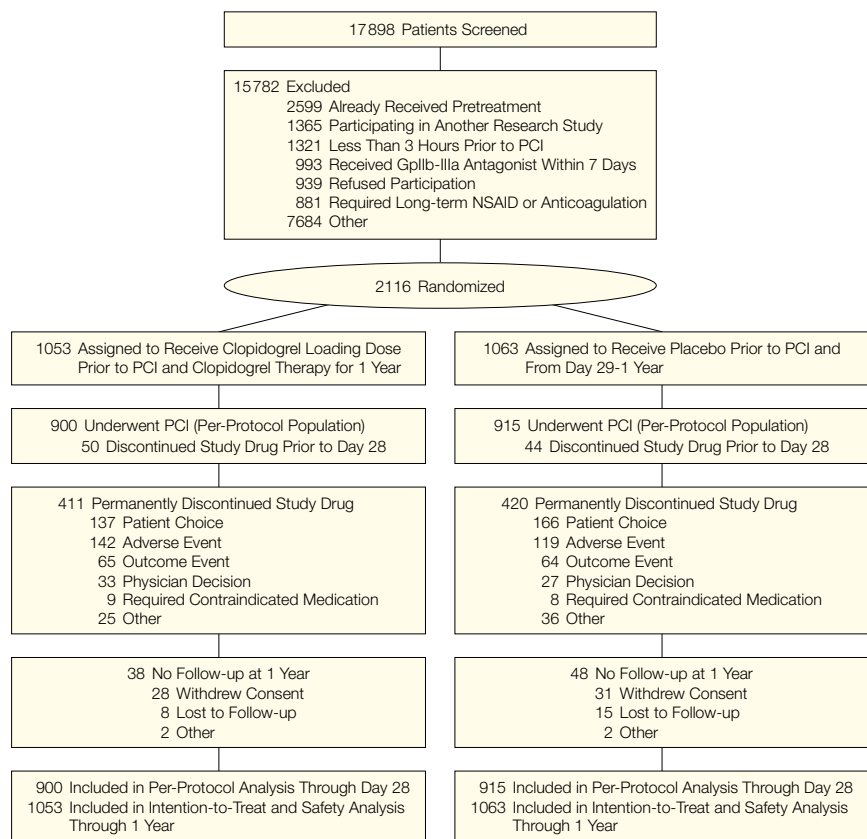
17898 Patients Screened

15782 Excluded
2599 Already Received Pretreatment
1365 Participating in Another Research Study
1321 Less Than 3 Hours Prior to PCI
993 Received GpIIb-IIIa Antagonist Within 7 Days
939 Refused Participation
881 Required Long-term NSAID or Anticoagulation
7684 Other

2116 Randomized

1053 Assigned to Receive Clopidogrel Loading Dose Prior to PCI and Clopidogrel Therapy for 1 Year

900 Underwent PCI (Per-Protocol Population)
50 Discontinued Study Drug Prior to Day 28

411 Permanently Discontinued Study Drug
137 Patient Choice
142 Adverse Event
65 Outcome Event
33 Physician Decision
9 Required Contraindicated Medication
25 Other

38 No Follow-up at 1 Year
28 Withdrew Consent
8 Lost to Follow-up
2 Other

900 Included in Per-Protocol Analysis Through Day 28
1053 Included in Intention-to-Treat and Safety Analysis Through 1 Year

1063 Assigned to Receive Placebo Prior to PCI and From Day 29-1 Year

915 Underwent PCI (Per-Protocol Population)
44 Discontinued Study Drug Prior to Day 28

420 Permanently Discontinued Study Drug
166 Patient Choice
119 Adverse Event
64 Outcome Event
27 Physician Decision
8 Required Contraindicated Medication
36 Other

48 No Follow-up at 1 Year
31 Withdrew Consent
15 Lost to Follow-up
2 Other

915 Included in Per-Protocol Analysis Through Day 28
1063 Included in Intention-to-Treat and Safety Analysis Through 1 Year